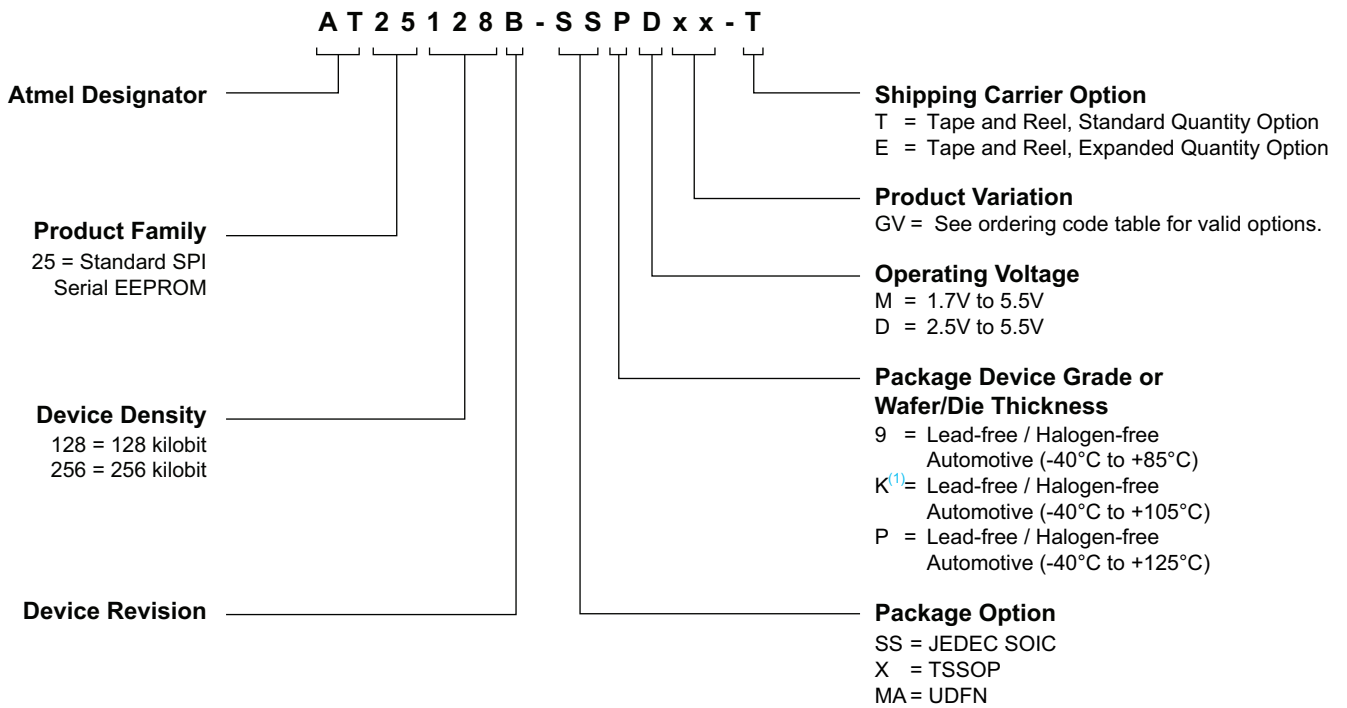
A T 2 5 1 2 8 B - S S P D x x - T

Atmel Designator

Product Family
25 = Standard SPI Serial EEPROM

Device Density
128 = 128 kilobit
256 = 256 kilobit

Device Revision

Shipping Carrier Option
T = Tape and Reel, Standard Quantity Option
E = Tape and Reel, Expanded Quantity Option

Product Variation
GV = See ordering code table for valid options.

Operating Voltage
M = 1.7V to 5.5V
D = 2.5V to 5.5V

Package Device Grade or Wafer/Die Thickness
9 = Lead-free / Halogen-free Automotive (-40°C to +85°C)
K$^{(1)}$= Lead-free / Halogen-free Automotive (-40°C to +105°C)
P = Lead-free / Halogen-free Automotive (-40°C to +125°C)

Package Option
SS = JEDEC SOIC
X = TSSOP
MA = UDFN